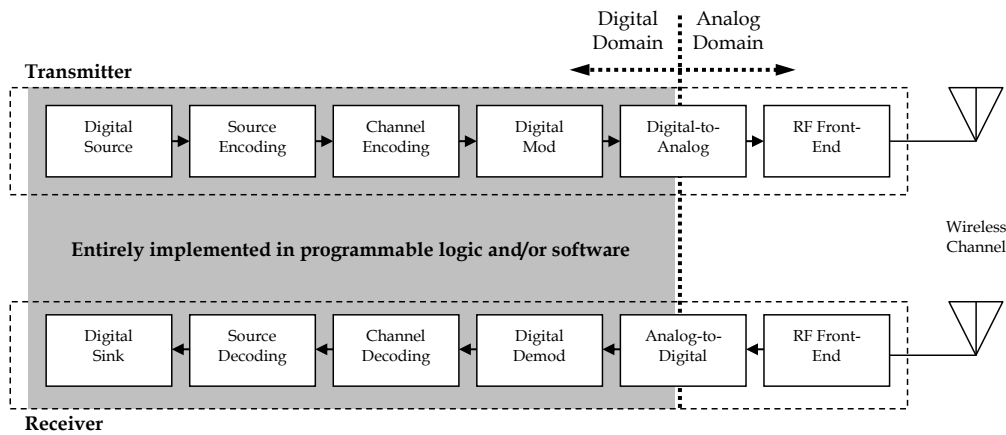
Digital Domain

Analog Domain

Transmitter

Digital Source

Source Encoding

Channel Encoding

Digital Mod

Digital-to-Analog

RF Front-End

Wireless Channel

Entirely implemented in programmable logic and/or software

Digital Sink

Source Decoding

Channel Decoding

Digital Demod

Analog-to-Digital

RF Front-End

Receiver